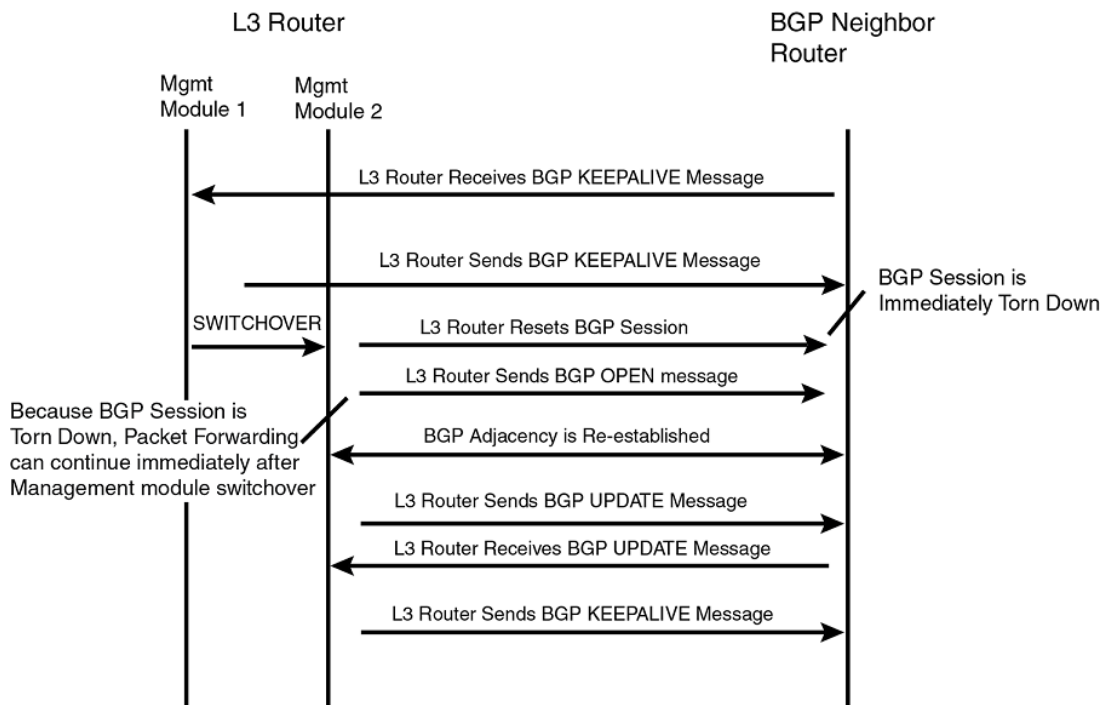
L3 Router

BGP Neighbor Router

Mgmt Module 1

Mgmt Module 2

L3 Router Receives BGP KEEPALIVE Message

L3 Router Sends BGP KEEPALIVE Message

BGP Session is Immediately Torn Down

SWITCHOVER

L3 Router Resets BGP Session

L3 Router Sends BGP OPEN message

Because BGP Session is Torn Down, Packet Forwarding can continue immediately after Management module switchover

BGP Adjacency is Re-established

L3 Router Sends BGP UPDATE Message

L3 Router Receives BGP UPDATE Message

L3 Router Sends BGP KEEPALIVE Message